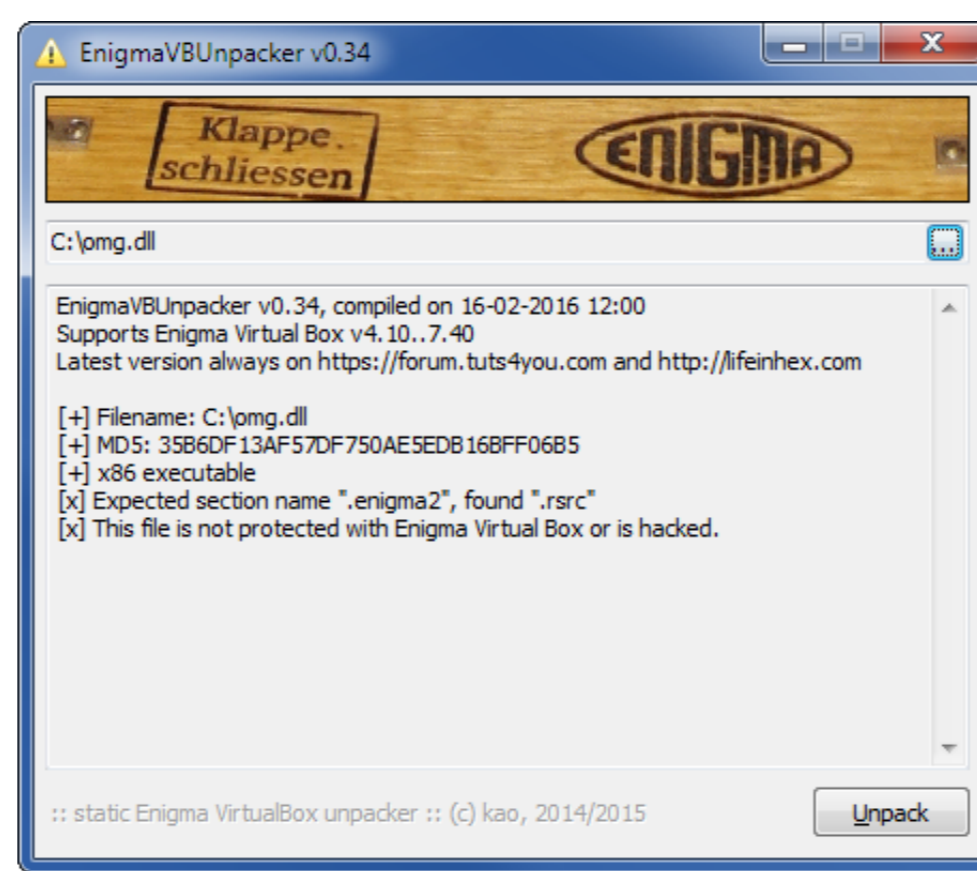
EnigmaVBUnpacker v0.34

Klappe.
schliessen

ENIGMA

C:\omg.dll

...

EnigmaVBUnpacker v0.34, compiled on 16-02-2016 12:00
Supports Enigma Virtual Box v4.10..7.40
Latest version always on https://forum.tuts4you.com and http://lifeinhex.com

[+] Filename: C:\omg.dll
[+] MD5: 35B6DF13AF57DF750AE5EDB16BFF06B5
[+] x86 executable
[x] Expected section name ".enigma2", found ".rsrc"
[x] This file is not protected with Enigma Virtual Box or is hacked.

:: static Enigma VirtualBox unpacker :: (c) kao, 2014/2015

Unpack